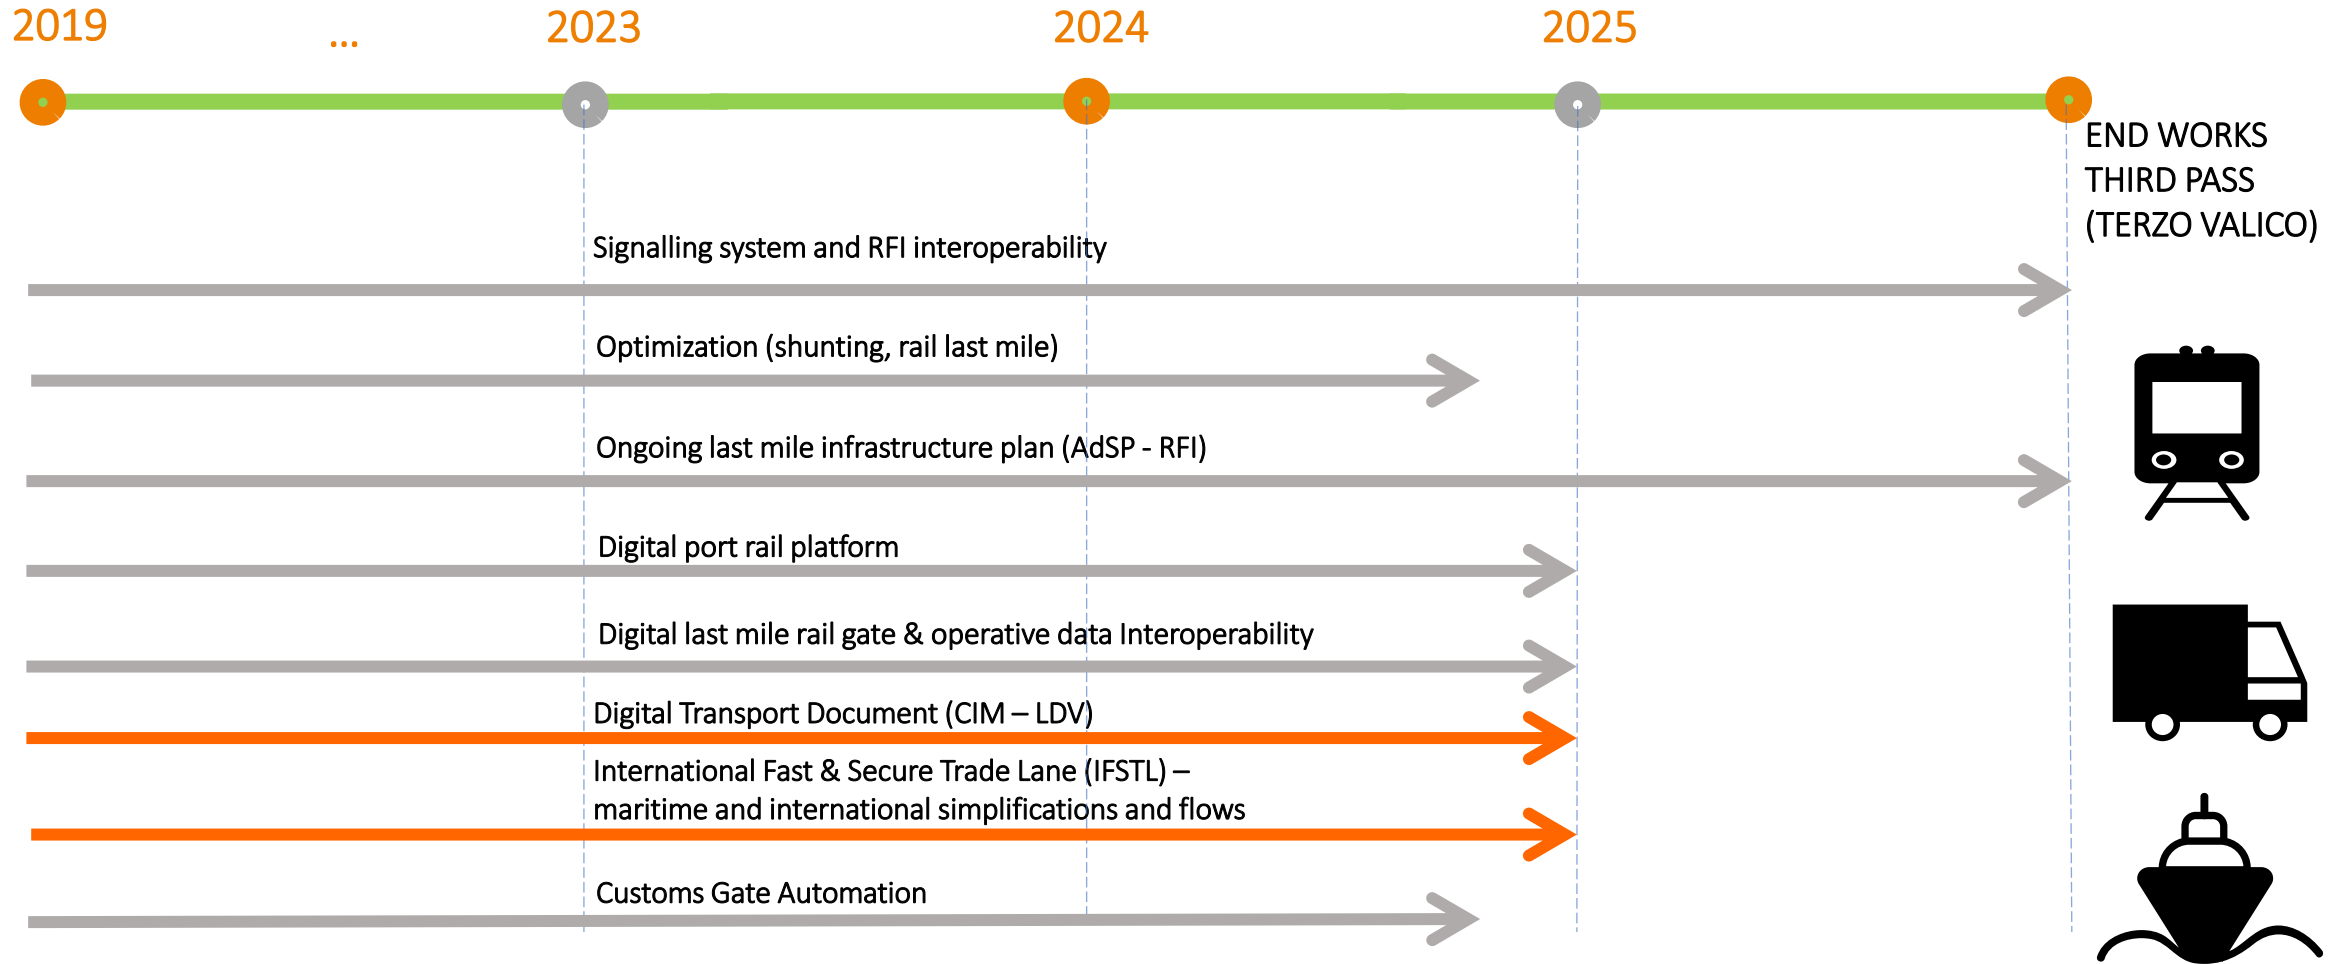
2019 ... 2023 2024 2025

END WORKS THIRD PASS (TERZO VALICO)

Signalling system and RFI interoperability

Optimization (shunting, rail last mile)

Ongoing last mile infrastructure plan (AdSP - RFI)

Digital port rail platform

Digital last mile rail gate & operative data Interoperability

Digital Transport Document (CIM – LDV)

International Fast & Secure Trade Lane (IFSTL) – maritime and international simplifications and flows

Customs Gate Automation